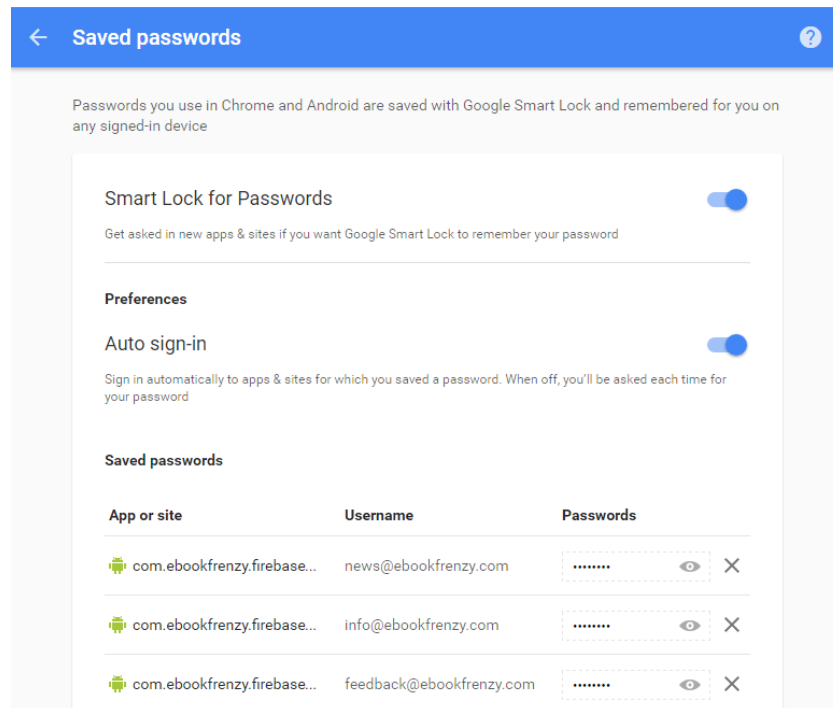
Saved passwords

Passwords you use in Chrome and Android are saved with Google Smart Lock and remembered for you on any signed-in device

Smart Lock for Passwords

Get asked in new apps & sites if you want Google Smart Lock to remember your password

Preferences

Auto sign-in

Sign in automatically to apps & sites for which you saved a password. When off, you'll be asked each time for your password

Saved passwords

| App or site | Username | Passwords |
|---|---|---|
| com.ebookfrenzy.firebase... | news@ebookfrenzy.com | •••••••• |
| com.ebookfrenzy.firebase... | info@ebookfrenzy.com | •••••••• |
| com.ebookfrenzy.firebase... | feedback@ebookfrenzy.com | •••••••• |